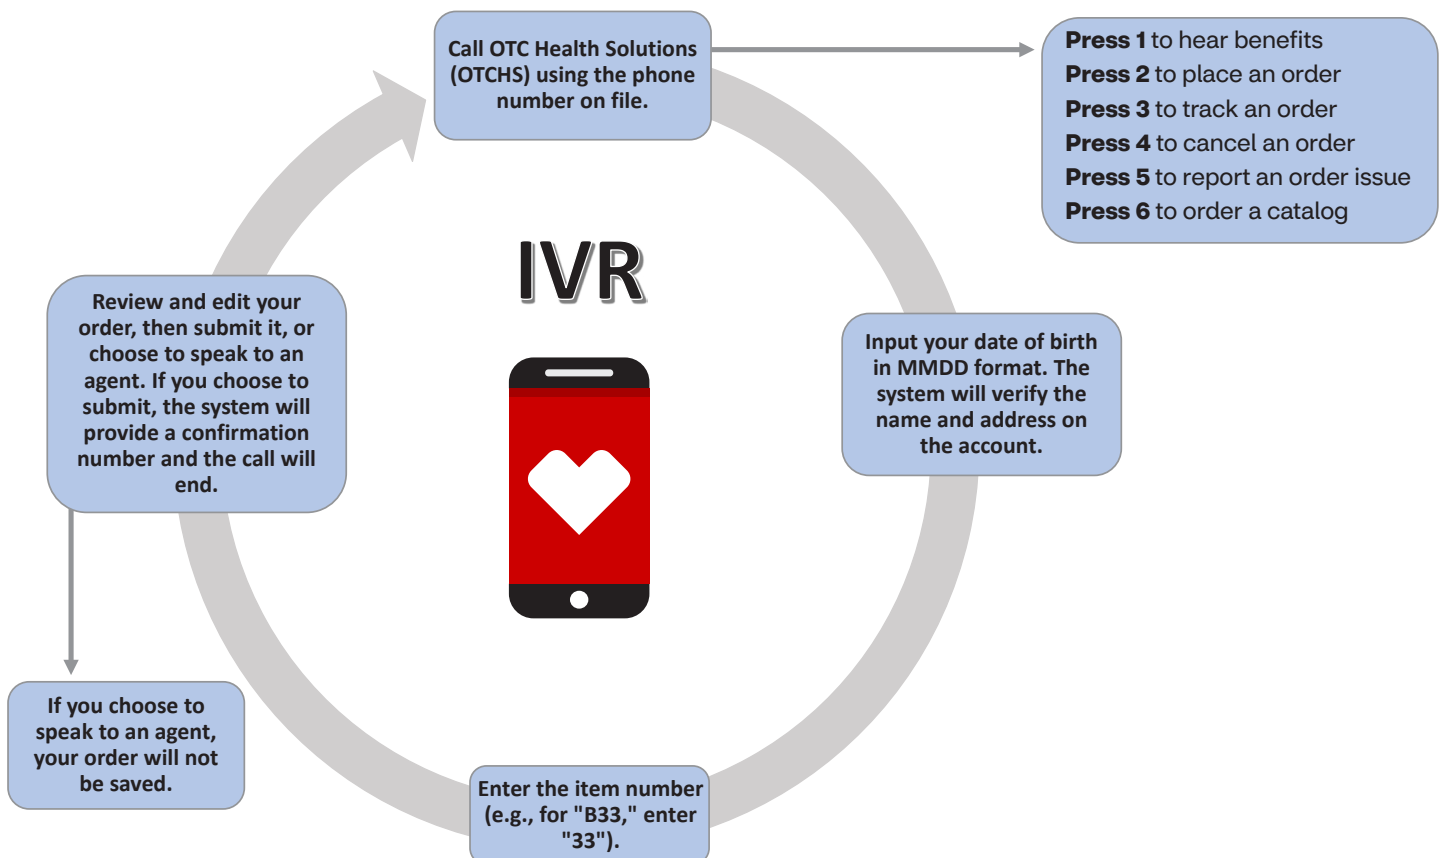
Call OTC Health Solutions (OTCHS) using the phone number on file.

Press 1 to hear benefits
Press 2 to place an order
Press 3 to track an order
Press 4 to cancel an order
Press 5 to report an order issue
Press 6 to order a catalog

IVR

Input your date of birth in MMDD format. The system will verify the name and address on the account.

Enter the item number (e.g., for "B33," enter "33").

Review and edit your order, then submit it, or choose to speak to an agent. If you choose to submit, the system will provide a confirmation number and the call will end.

If you choose to speak to an agent, your order will not be saved.